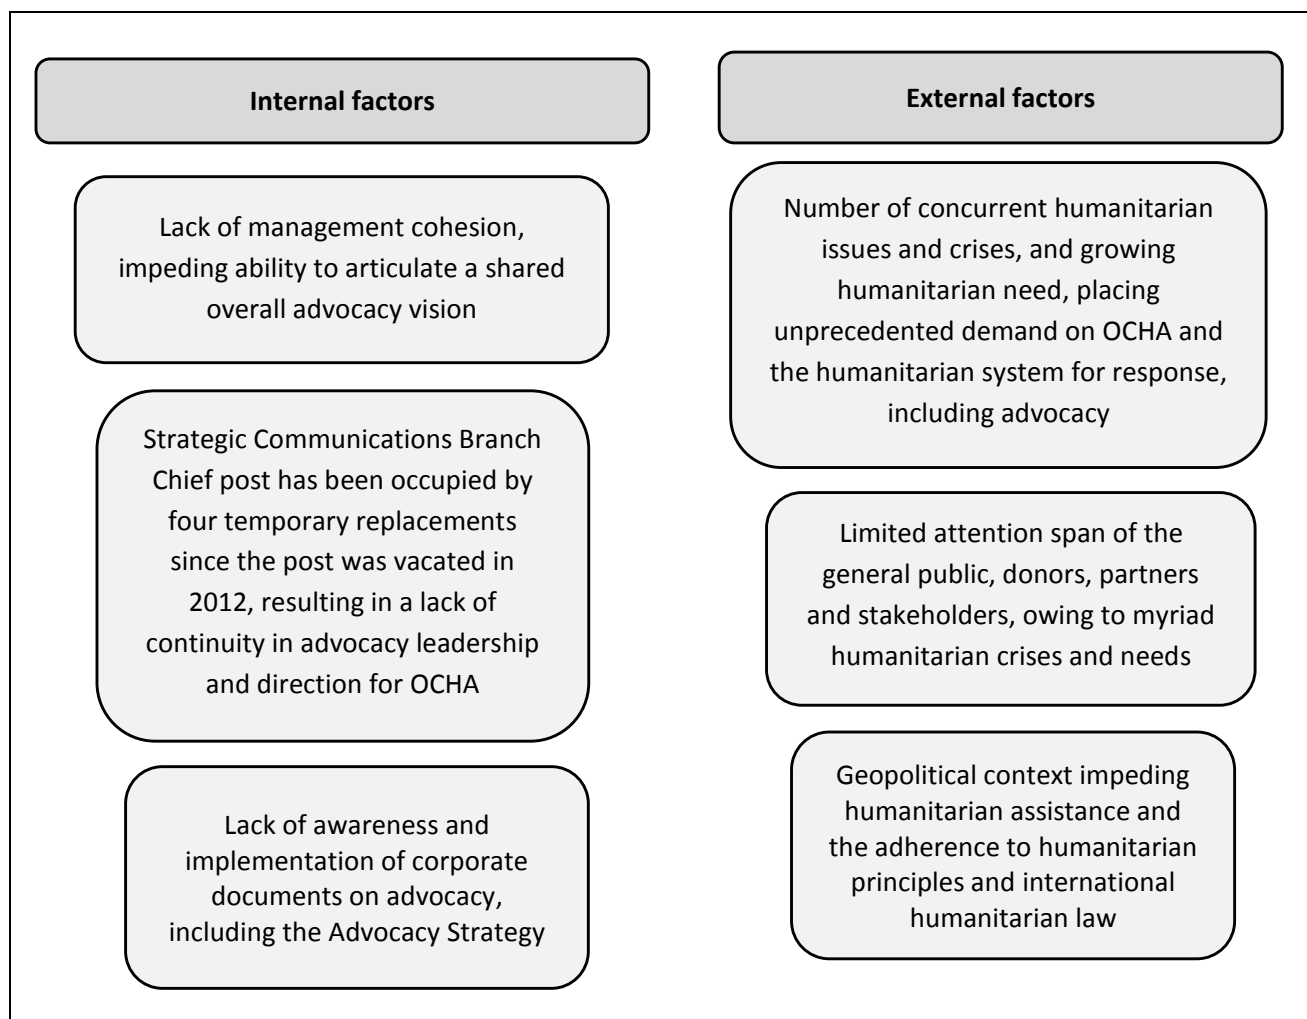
Internal factors

Lack of management cohesion, impeding ability to articulate a shared overall advocacy vision

Strategic Communications Branch Chief post has been occupied by four temporary replacements since the post was vacated in 2012, resulting in a lack of continuity in advocacy leadership and direction for OCHA

Lack of awareness and implementation of corporate documents on advocacy, including the Advocacy Strategy

External factors

Number of concurrent humanitarian issues and crises, and growing humanitarian need, placing unprecedented demand on OCHA and the humanitarian system for response, including advocacy

Limited attention span of the general public, donors, partners and stakeholders, owing to myriad humanitarian crises and needs

Geopolitical context impeding humanitarian assistance and the adherence to humanitarian principles and international humanitarian law